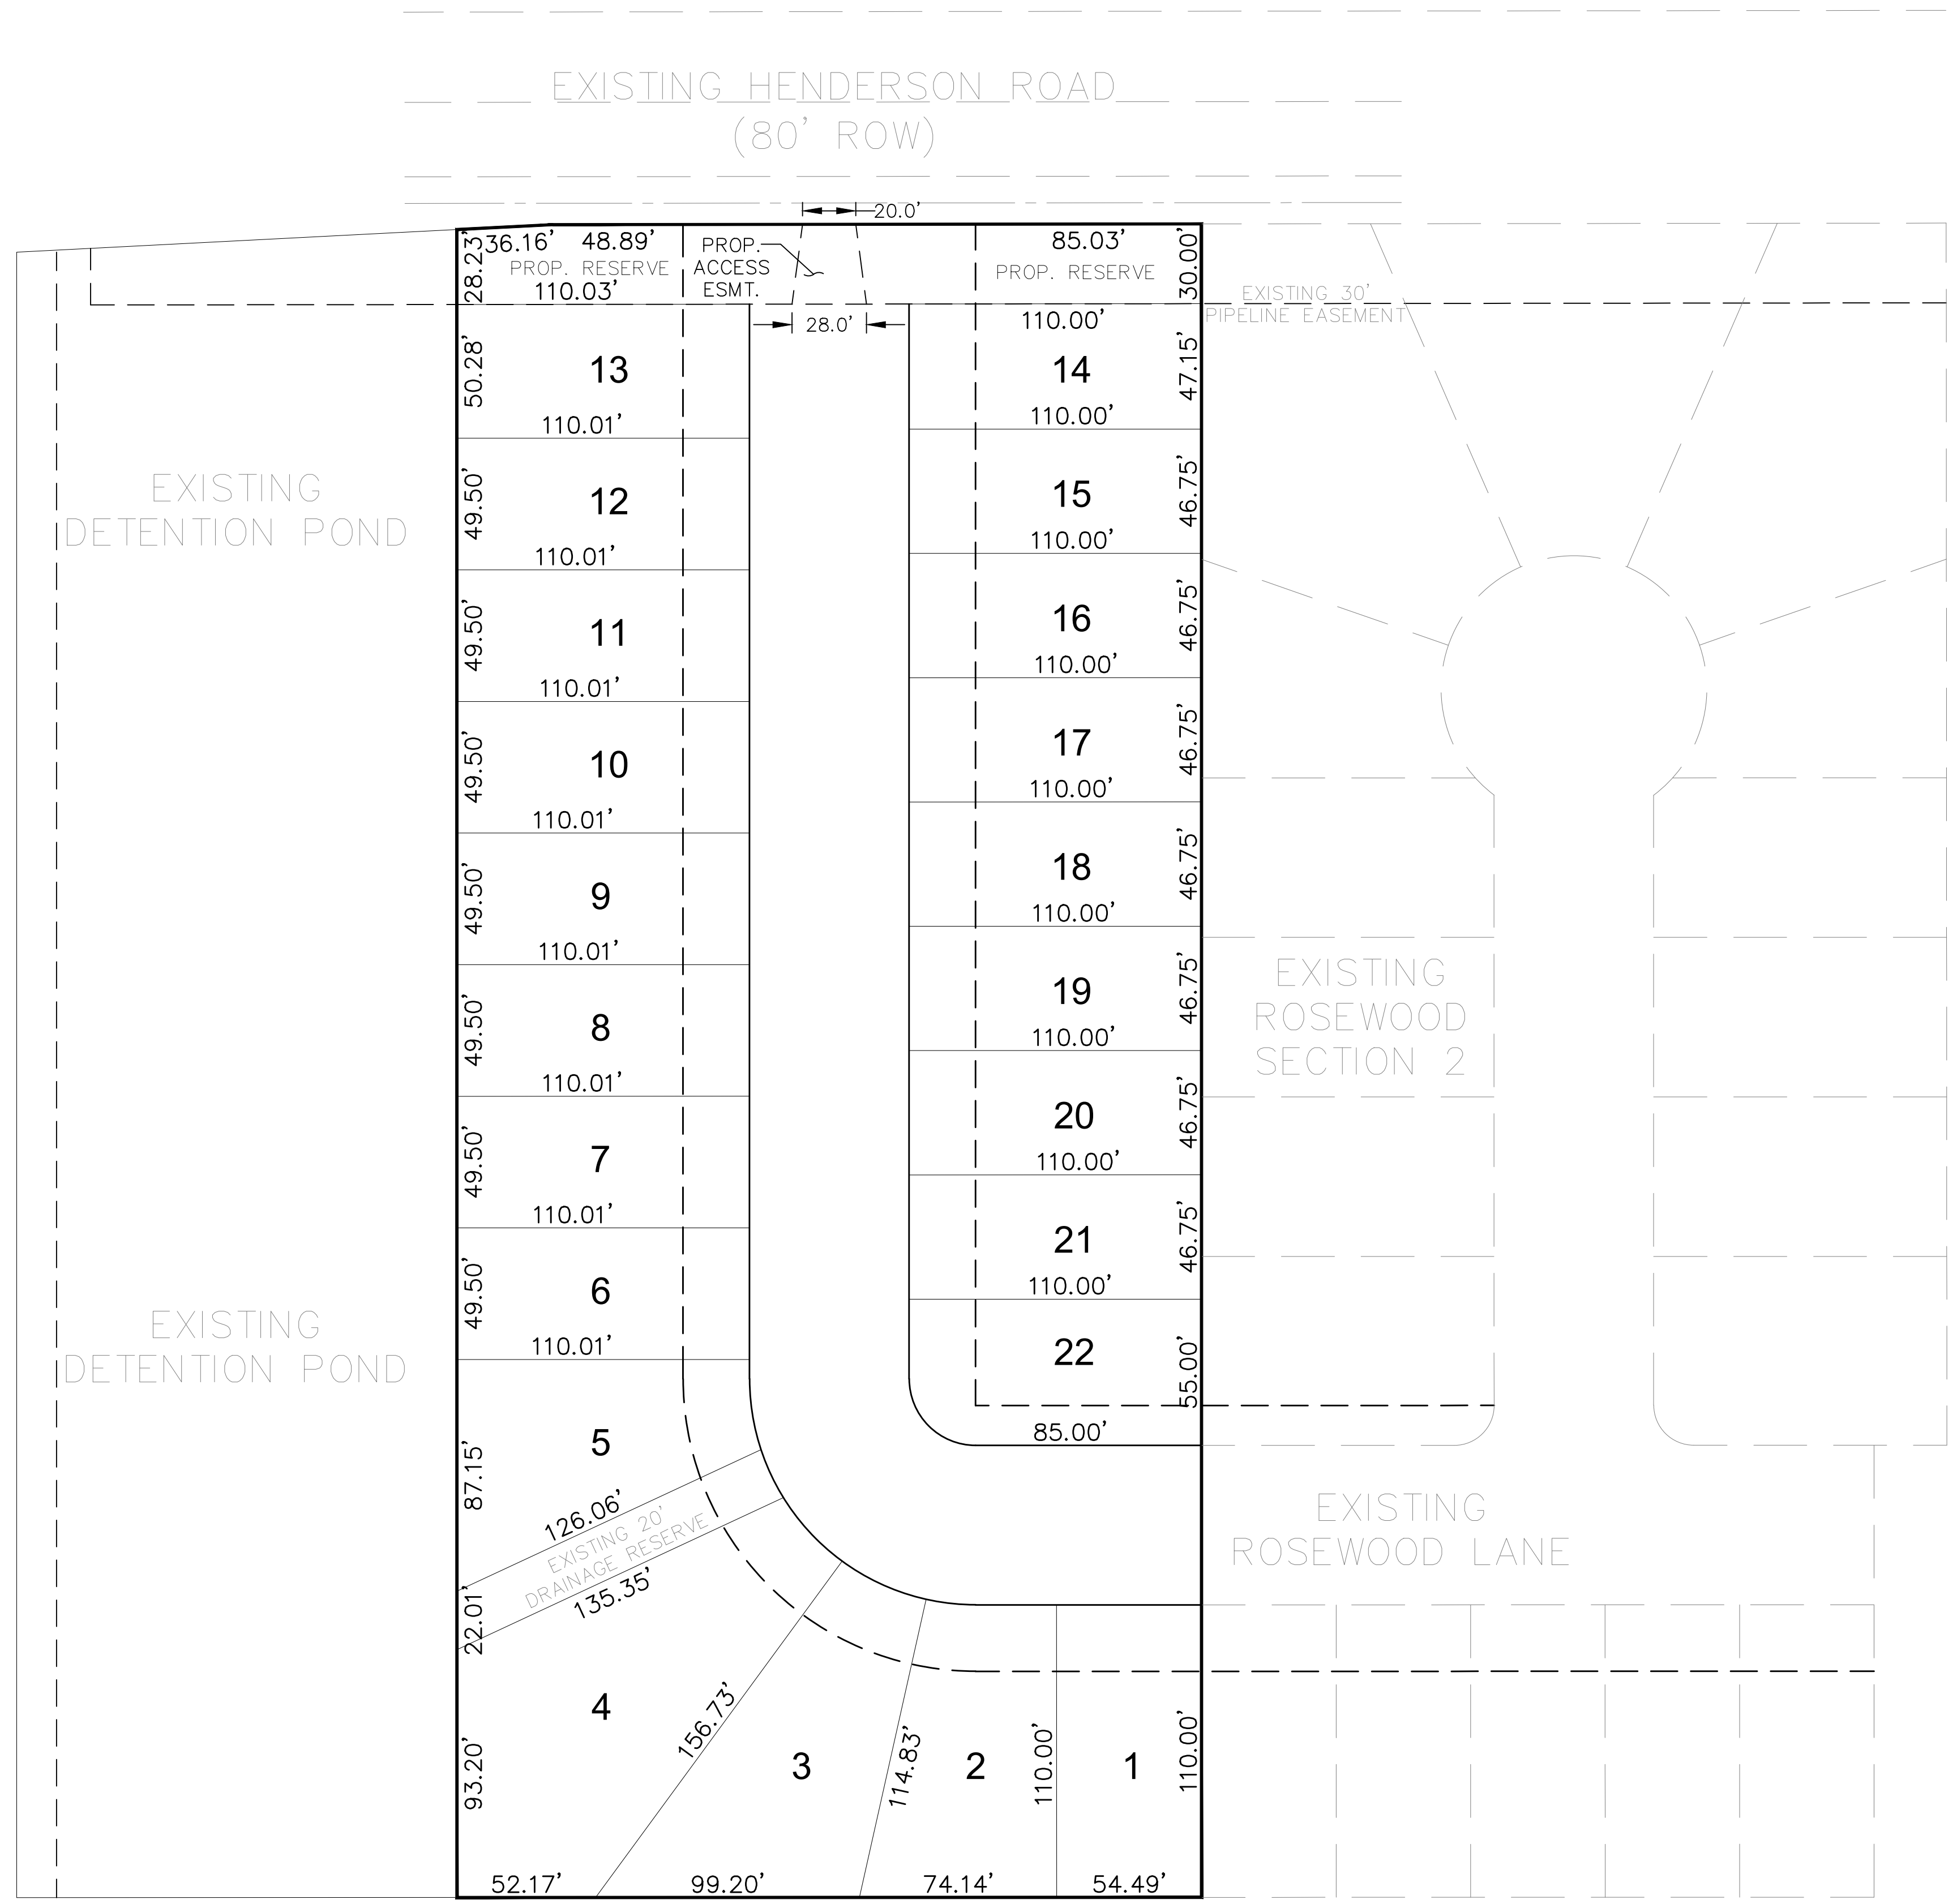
EXISTING HENDERSON ROAD
(80' ROW)

20.0'

28.23' 36.16' 48.89'
PROP. RESERVE
110.03'

PROP. ACCESS ESMT.

85.03'
PROP. RESERVE
30.00'

EXISTING 30' PIPELINE EASEMENT

28.0'

110.00'

50.28' 13 110.01'
49.50' 12 110.01'
49.50' 11 110.01'
49.50' 10 110.01'
49.50' 9 110.01'
49.50' 8 110.01'
49.50' 7 110.01'
49.50' 6 110.01'
87.15' 5
126.06'
EXISTING 20' DRAINAGE RESERVE
135.35'
22.01'
93.20' 4
156.73'
3
114.83'
2
110.00'
1
110.00'
52.17' 99.20' 74.14' 54.49'

14 47.15' 110.00'
15 46.75' 110.00'
16 46.75' 110.00'
17 46.75' 110.00'
18 46.75' 110.00'
19 46.75' 110.00'
20 46.75' 110.00'
21 46.75' 110.00'
22 55.00'
85.00'

EXISTING DETENTION POND

EXISTING DETENTION POND

EXISTING ROSEWOOD SECTION 2

EXISTING ROSEWOOD LANE